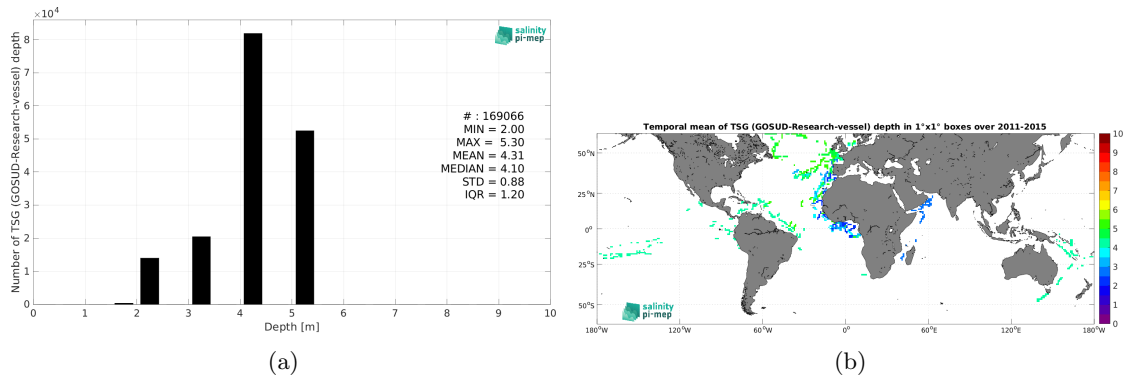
$\times 10^4$

8
7
6
5
4
3
2
1
0

Number of TSG (GOSUD-Research-vessel) depth

salinity pi-mep

# : 169066
MIN = 2.00
MAX = 5.30
MEAN = 4.31
MEDIAN = 4.10
STD = 0.88
IQR = 1.20

0 1 2 3 4 5 6 7 8 9 10

Depth [m]

(a)

Temporal mean of TSG (GOSUD-Research-vessel) depth in 1°x1° boxes over 2011-2015

50°N
25°N
0°
25°S
50°S

salinity pi-mep

180°W 120°W 60°W 0° 60°E 120°E 180°W

10
9
8
7
6
5
4
3
2
1
0

(b)